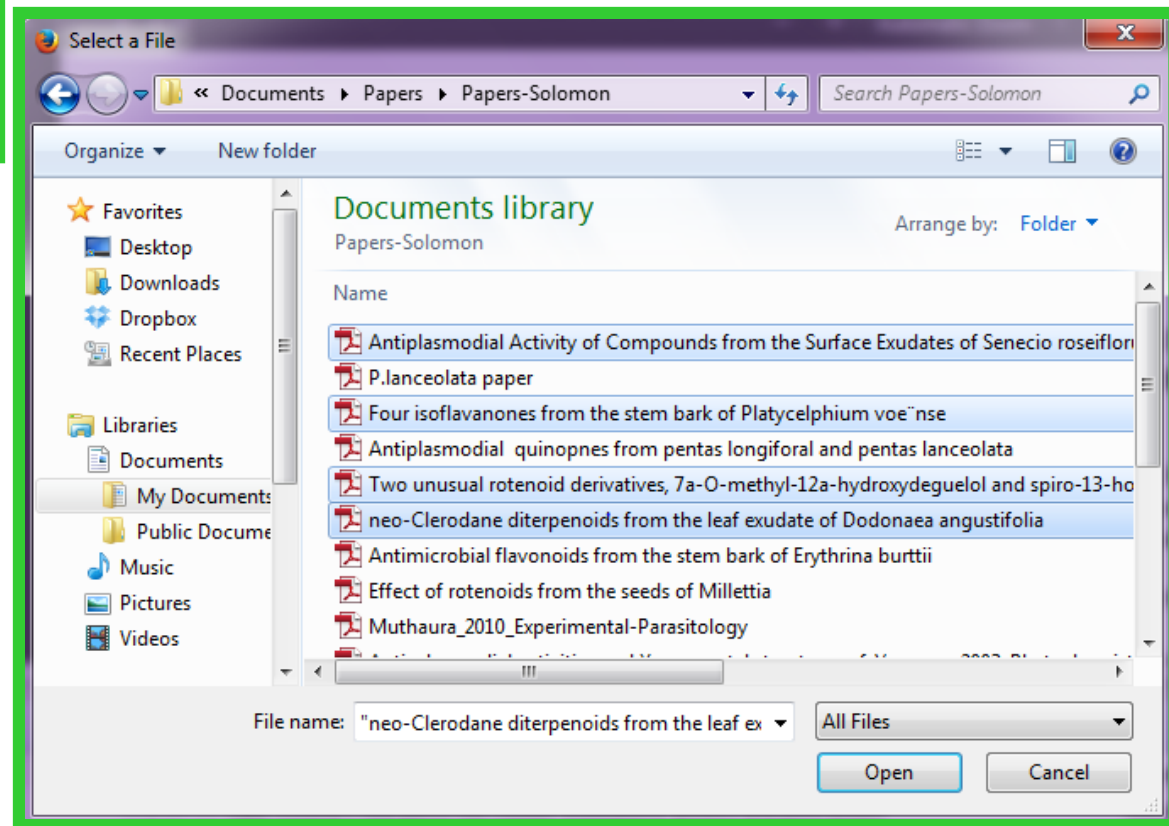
Select a File

« Documents ▸ Papers ▸ Papers-Solomon

Search Papers-Solomon

Organize ▾ New folder

Favorites
Desktop
Downloads
Dropbox
Recent Places

Libraries
Documents
My Documents
Public Docume

Music
Pictures
Videos

Documents library
Papers-Solomon

Arrange by: Folder ▾

Name

Antiplasmodial Activity of Compounds from the Surface Exudates of Senecio roseiflor
P.lanceolata paper
Four isoflavanones from the stem bark of Platycelphium voe¨nse
Antiplasmodial quinopnes from pentas longiforal and pentas lanceolata
Two unusual rotenoid derivatives, 7a-O-methyl-12a-hydroxydeguelol and spiro-13-ho
neo-Clerodane diterpenoids from the leaf exudate of Dodonaea angustifolia
Antimicrobial flavonoids from the stem bark of Erythrina burttii
Effect of rotenoids from the seeds of Millettia
Muthaura_2010_Experimental-Parasitology
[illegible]

File name: "neo-Clerodane diterpenoids from the leaf ex

All Files

Open
Cancel